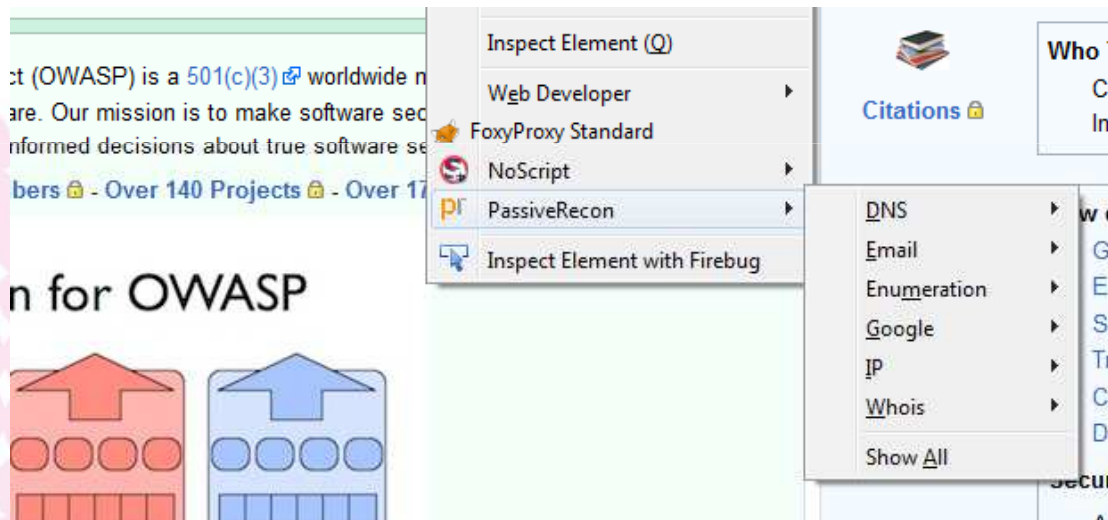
ct (OWASP) is a 501(c)(3) worldwide n
are. Our mission is to make software sec
nformed decisions about true software se
bers - Over 140 Projects - Over 17

n for OWASP

Inspect Element (Q)
Web Developer
FoxyProxy Standard
NoScript
PassiveRecon
Inspect Element with Firebug

DNS
Email
Enumeration
Google
IP
Whois
Show All

Citations

Who
C
In
w
G
E
S
T
C
D
Secu